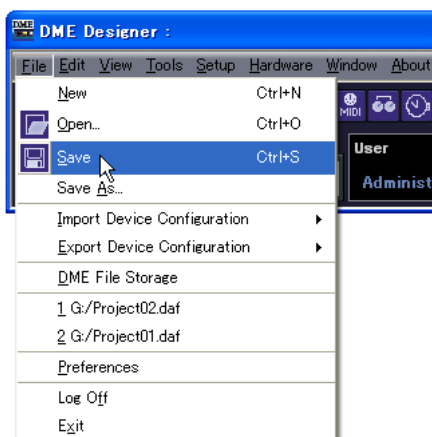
DME Designer :

File Edit View Tools Setup Hardware Window About

New Ctrl+N
Open... Ctrl+O
Save Ctrl+S
Save As...
Import Device Configuration
Export Device Configuration
DME File Storage
1 G:/Project02.daf
2 G:/Project01.daf
Preferences
Log Off
Exit

MIDI
User
Administ